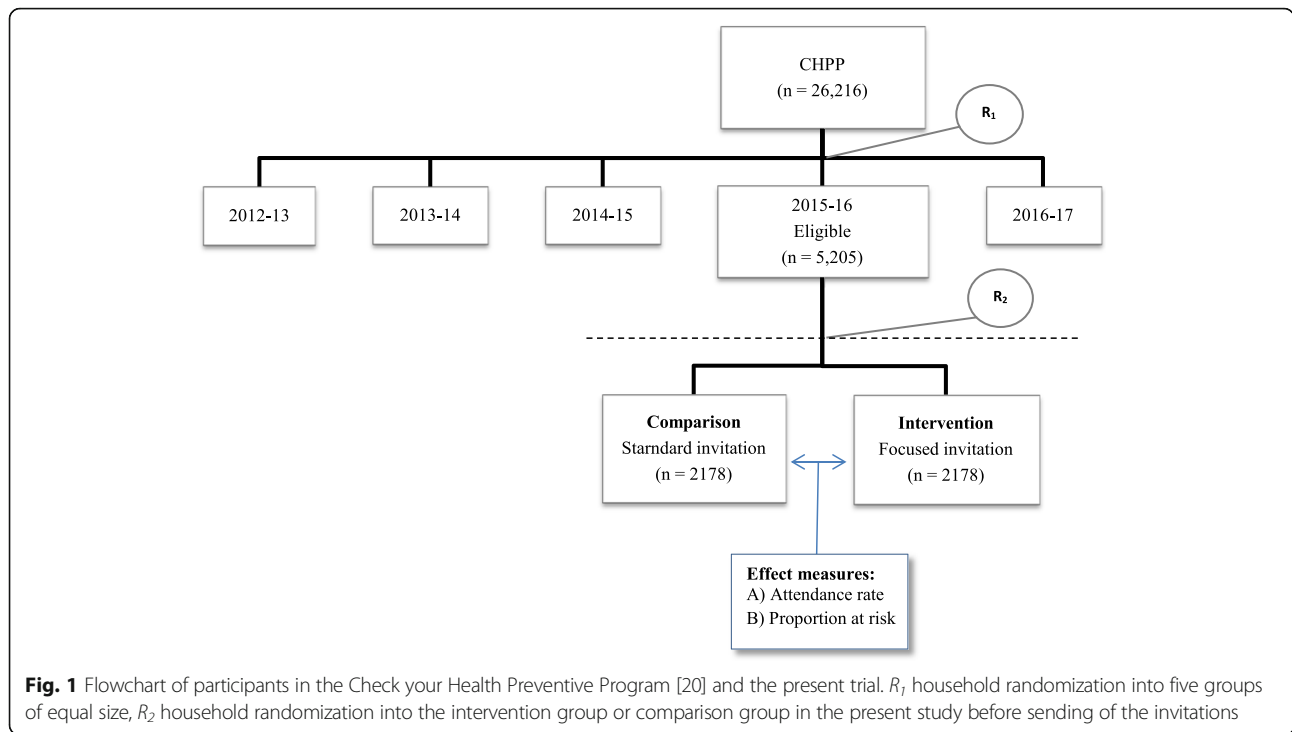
CHPP
(n = 26,216)

$R_1$

2012-13

2013-14

2014-15

2015-16
Eligible
(n = 5,205)

2016-17

$R_2$

**Comparison**
Starndard invitation
(n = 2178)

**Intervention**
Focused invitation
(n = 2178)

**Effect measures:**
A) Attendance rate
B) Proportion at risk

**Fig. 1** Flowchart of participants in the Check your Health Preventive Program [20] and the present trial. $R_1$ household randomization into five groups of equal size, $R_2$ household randomization into the intervention group or comparison group in the present study before sending of the invitations